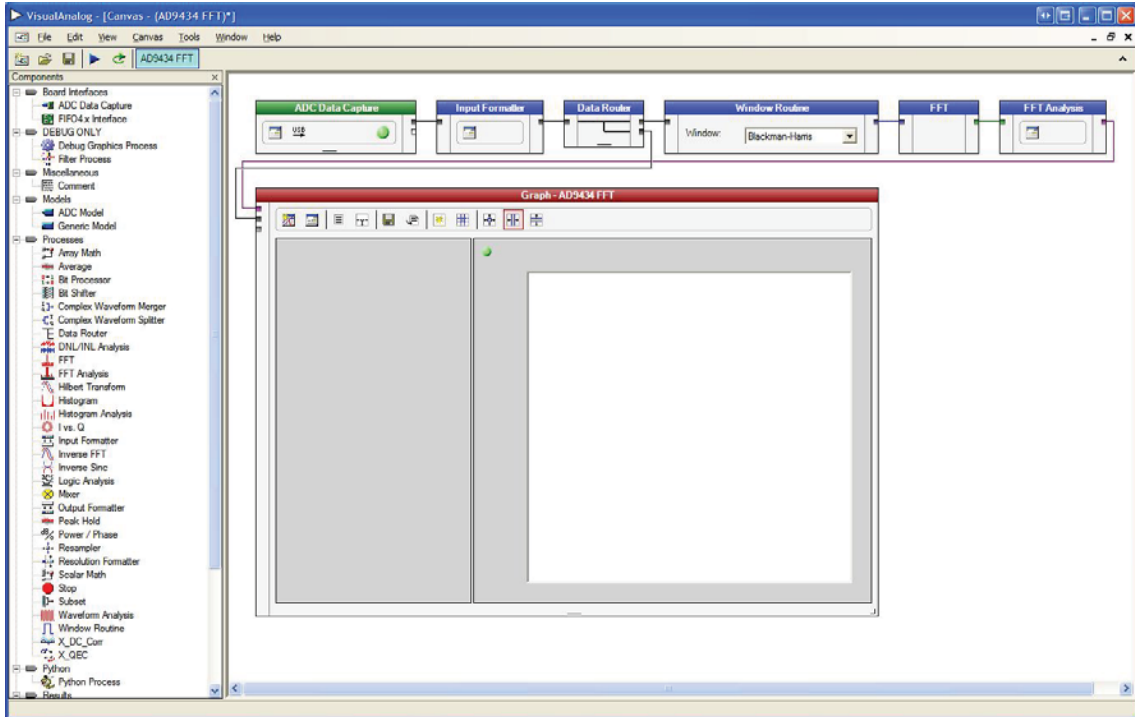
VisualAnalog - [Canvas - (AD9434 FFT)*]

File Edit View Canvas Tools Window Help

AD9434 FFT

Components

Board Interfaces
ADC Data Capture
FIFO4.x Interface
DEBUG ONLY
Debug Graphics Process
Filter Process
Miscellaneous
Comment
Models
ADC Model
Generic Model
Processes
Array Math
Average
Bit Processor
Bit Shifter
Complex Waveform Merger
Complex Waveform Splitter
Data Router
DNL/INL Analysis
FFT
FFT Analysis
Hilbert Transform
Histogram
Histogram Analysis
I vs. Q
Input Formatter
Inverse FFT
Inverse Sinc
Logic Analysis
Mixer
Output Formatter
Peak Hold
Power / Phase
Resampler
Resolution Formatter
Scalar Math
Stop
Subset
Waveform Analysis
Window Routine
X_DC_Corr
X_QEC
Python
Python Process
Results

ADC Data Capture
USB
Input Formatter
Data Router
Window Routine
Window:
Blackman-Harris
FFT
FFT Analysis

Graph - AD9434 FFT